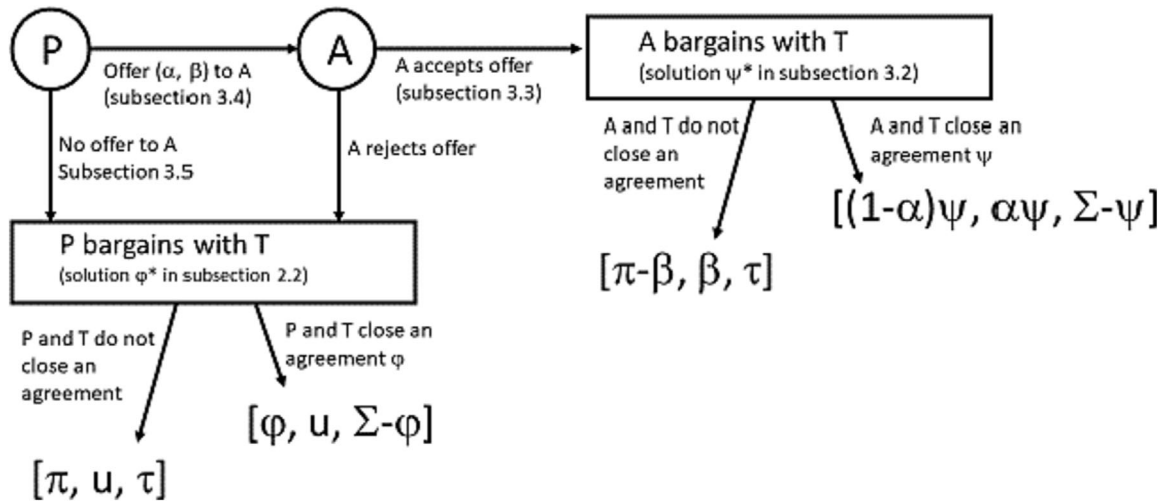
P

Offer $(\alpha, \beta)$ to A (subsection 3.4)

A

A accepts offer (subsection 3.3)

A bargains with T (solution $\psi^*$ in subsection 3.2)

No offer to A Subsection 3.5

A rejects offer

A and T do not close an agreement

A and T close an agreement $\psi$

$[(1-\alpha)\psi, \alpha\psi, \Sigma-\psi]$

$[\pi-\beta, \beta, \tau]$

P bargains with T (solution $\varphi^*$ in subsection 2.2)

P and T do not close an agreement

P and T close an agreement $\varphi$

$[\varphi, u, \Sigma-\varphi]$

$[\pi, u, \tau]$